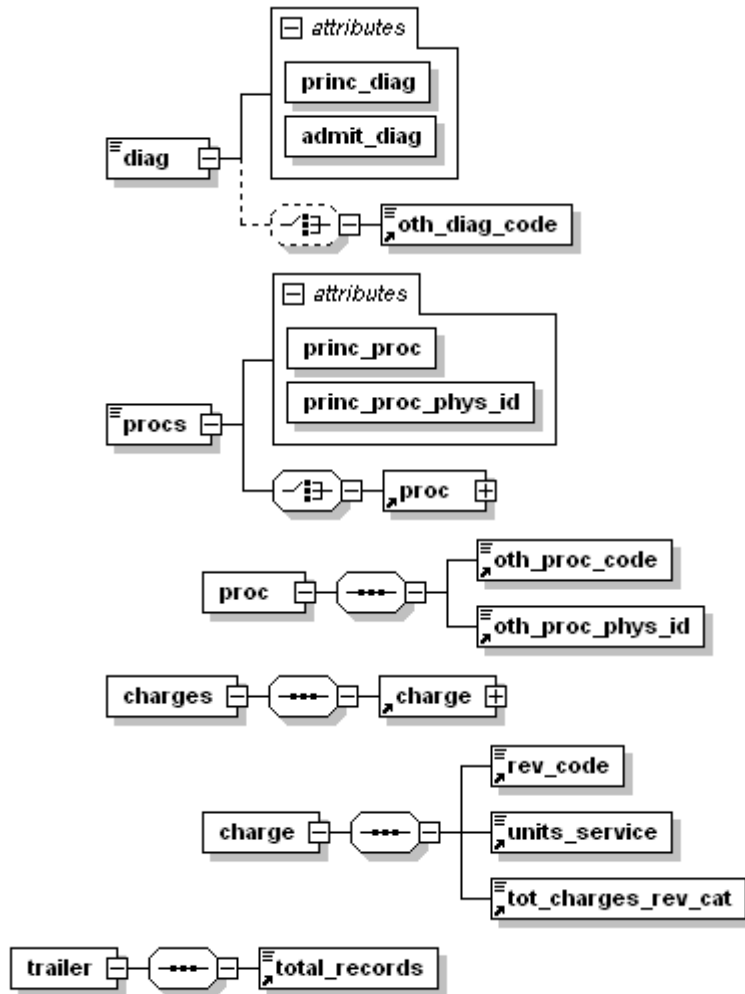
attributes

princ_diag

admit_diag

diag

oth_diag_code

attributes

princ_proc

princ_proc_phys_id

procs

proc

proc

oth_proc_code

oth_proc_phys_id

charges

charge

charge

rev_code

units_service

tot_charges_rev_cat

trailer

total_records